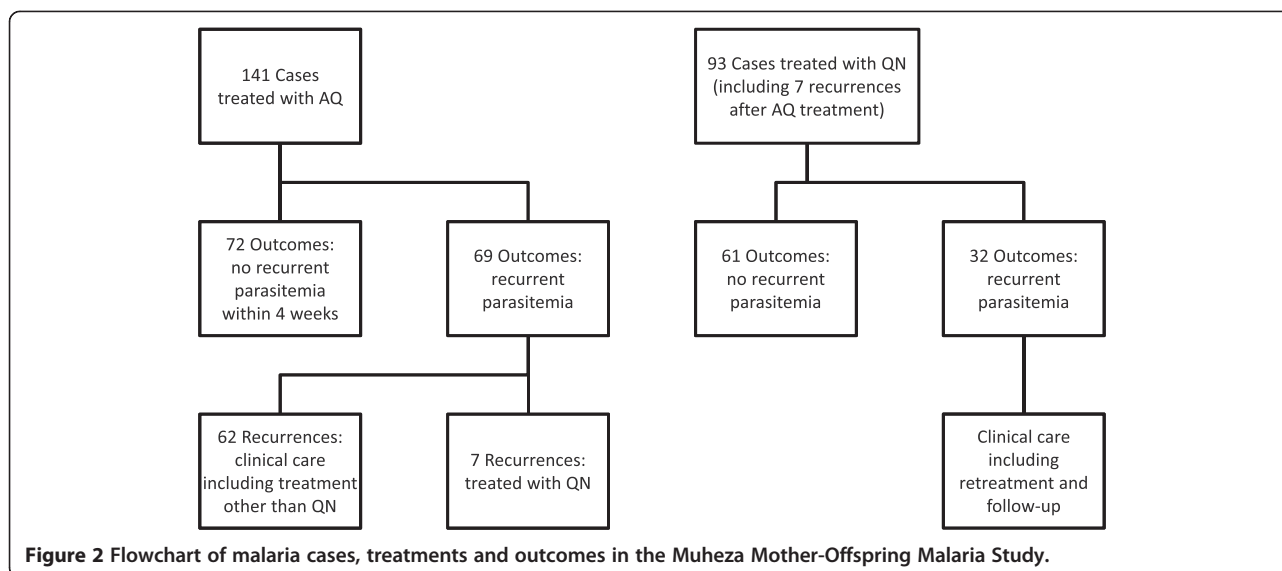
141 Cases treated with AQ

72 Outcomes: no recurrent parasitemia within 4 weeks

69 Outcomes: recurrent parasitemia

62 Recurrences: clinical care including treatment other than QN

7 Recurrences: treated with QN

93 Cases treated with QN (including 7 recurrences after AQ treatment)

61 Outcomes: no recurrent parasitemia

32 Outcomes: recurrent parasitemia

Clinical care including retreatment and follow-up

**Figure 2** Flowchart of malaria cases, treatments and outcomes in the Muheza Mother-Offspring Malaria Study.